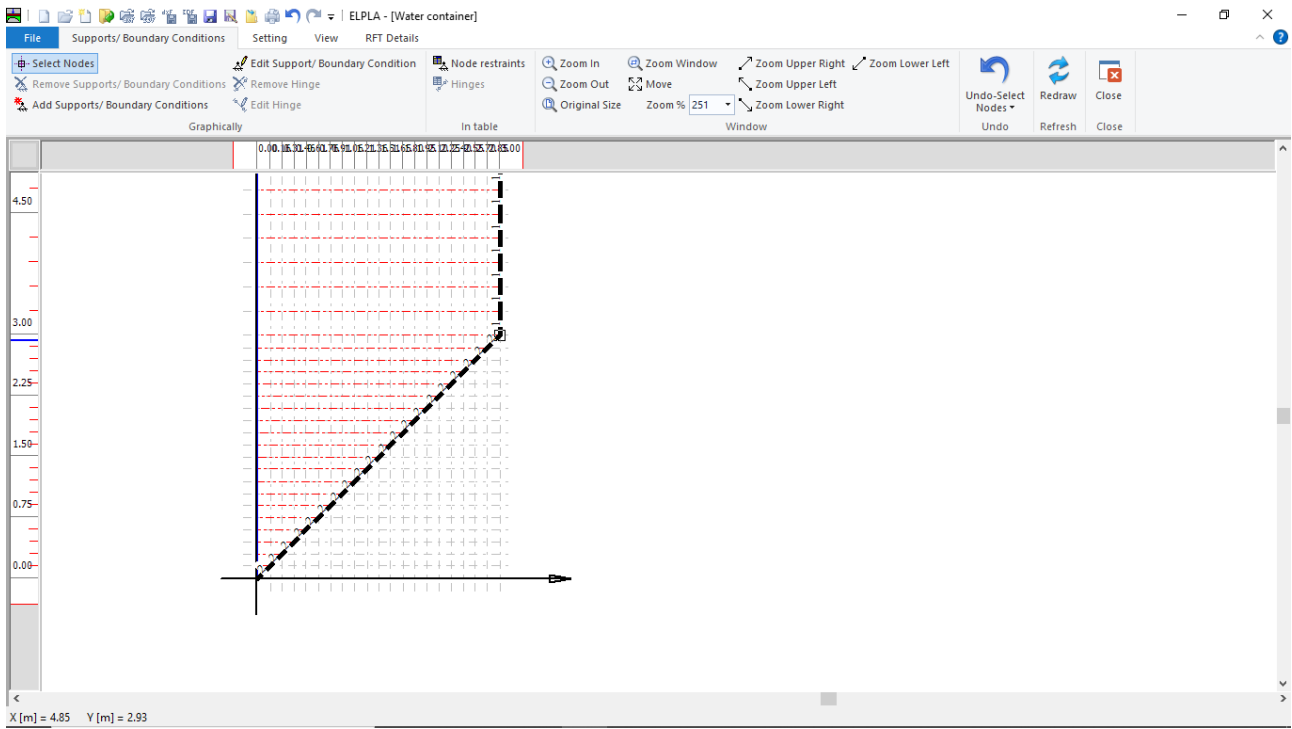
ELPLA - [Water container]

File | Supports/ Boundary Conditions | Setting | View | RFT Details

Select Nodes
Remove Supports/ Boundary Conditions
Add Supports/ Boundary Conditions
Edit Support/ Boundary Condition
Remove Hinge
Edit Hinge
Graphically

Node restraints
Hinges
In table

Zoom In
Zoom Out
Original Size
Zoom Window
Move
Zoom % 251
Zoom Upper Right
Zoom Upper Left
Zoom Lower Right
Zoom Lower Left
Window

Undo-Select Nodes
Undo

Redraw
Refresh

Close
Close

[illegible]

4.50
3.00
2.25
1.50
0.75
0.00

X [m] = 4.85   Y [m] = 2.93